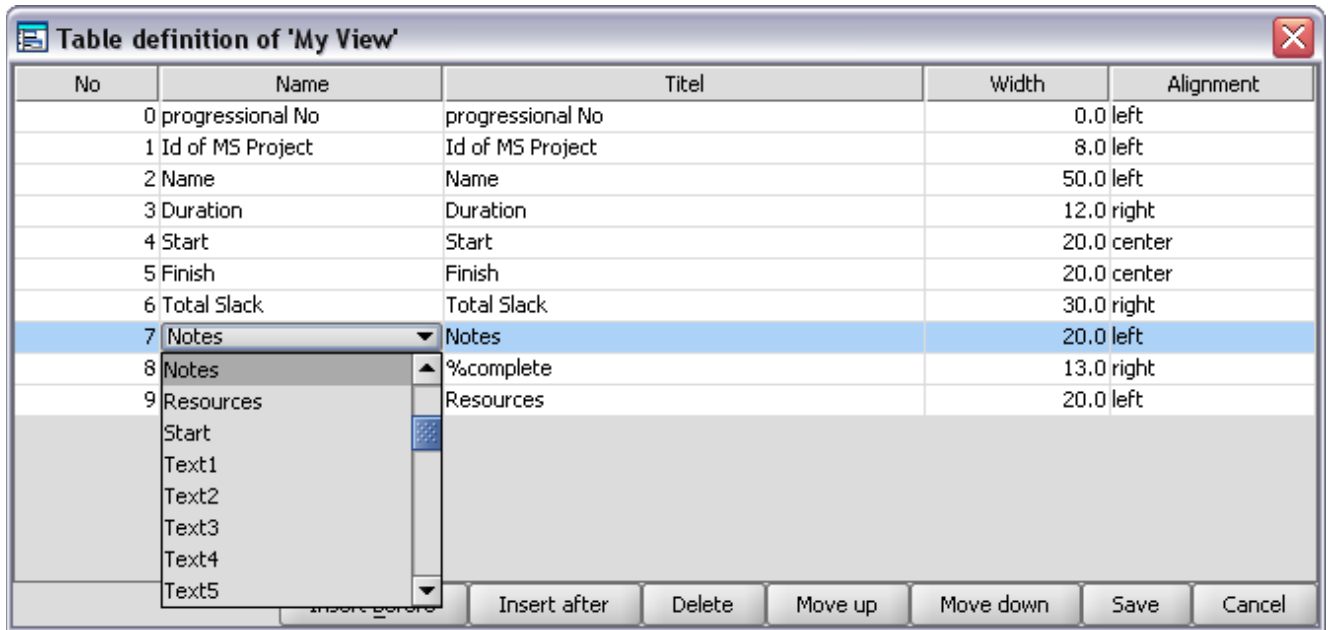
Table definition of 'My View'

| No | Name | Titel | Width | Alignment |
|---|---|---|---|---|
| 0 | progressional No | progressional No | 0.0 | left |
| 1 | Id of MS Project | Id of MS Project | 8.0 | left |
| 2 | Name | Name | 50.0 | left |
| 3 | Duration | Duration | 12.0 | right |
| 4 | Start | Start | 20.0 | center |
| 5 | Finish | Finish | 20.0 | center |
| 6 | Total Slack | Total Slack | 30.0 | right |
| 7 | Notes | Notes | 20.0 | left |
| 8 | | %complete | 13.0 | right |
| 9 | | Resources | 20.0 | left |

Notes
Resources
Start
Text1
Text2
Text3
Text4
Text5

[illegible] Insert after Delete Move up Move down Save Cancel